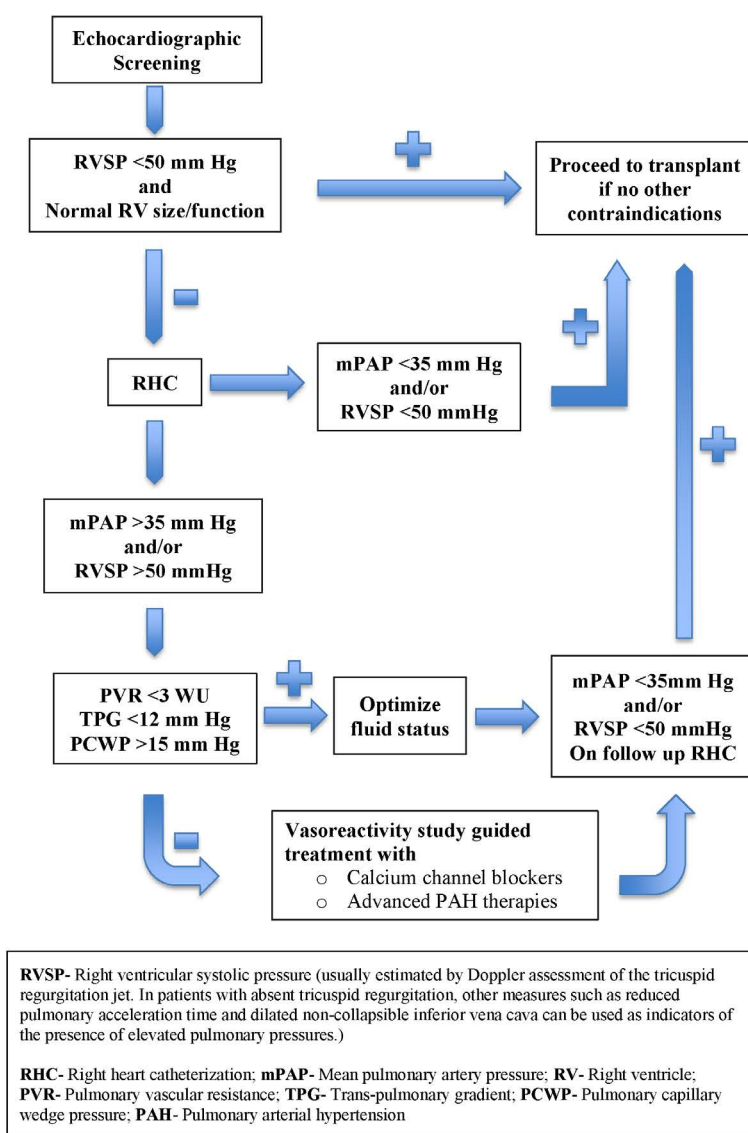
Echocardiographic Screening

RVSP <50 mm Hg
and
Normal RV size/function

+

Proceed to transplant if no other contraindications

-

RHC

mPAP <35 mm Hg
and/or
RVSP <50 mmHg

+

+

mPAP >35 mm Hg
and/or
RVSP >50 mmHg

PVR <3 WU
TPG <12 mm Hg
PCWP >15 mm Hg

+

Optimize fluid status

mPAP <35mm Hg
and/or
RVSP <50 mmHg
On follow up RHC

-

Vasoreactivity study guided treatment with
o Calcium channel blockers
o Advanced PAH therapies

RVSP- Right ventricular systolic pressure (usually estimated by Doppler assessment of the tricuspid regurgitation jet. In patients with absent tricuspid regurgitation, other measures such as reduced pulmonary acceleration time and dilated non-collapsible inferior vena cava can be used as indicators of the presence of elevated pulmonary pressures.)

RHC- Right heart catheterization; mPAP- Mean pulmonary artery pressure; RV- Right ventricle; PVR- Pulmonary vascular resistance; TPG- Trans-pulmonary gradient; PCWP- Pulmonary capillary wedge pressure; PAH- Pulmonary arterial hypertension